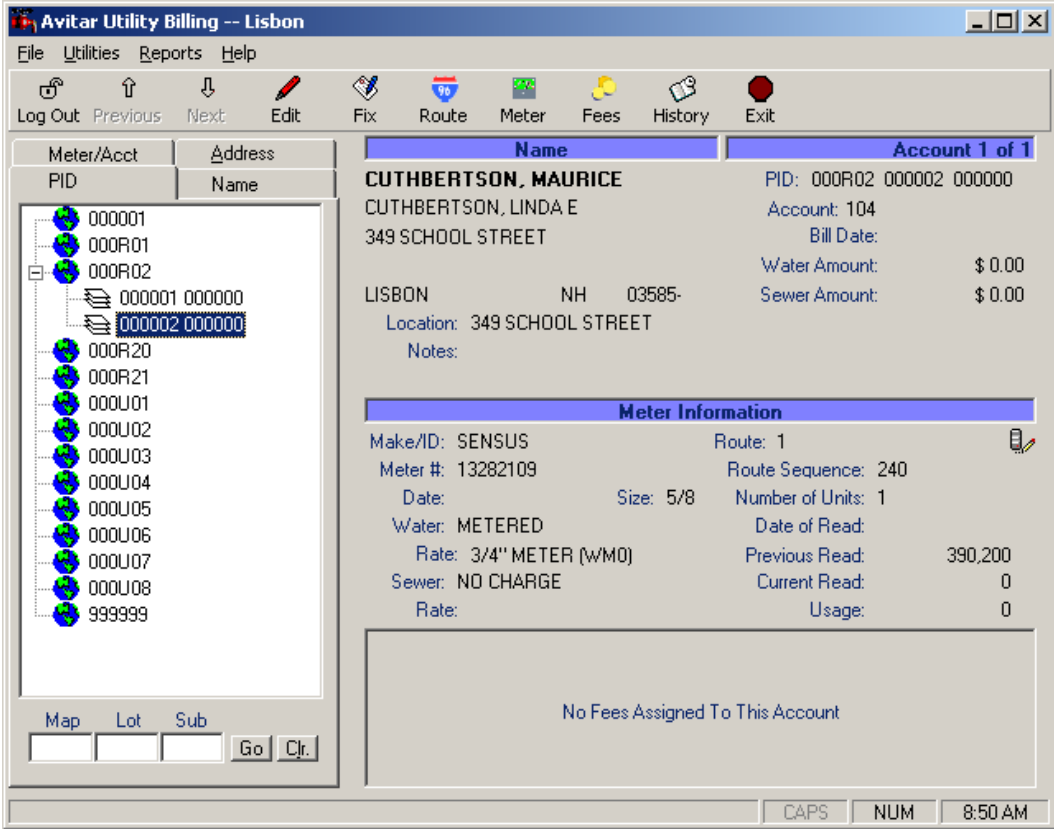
Avitar Utility Billing -- Lisbon

File Utilities Reports Help

Log Out Previous Next Edit Fix Route Meter Fees History Exit

96

Meter/Acct | Address
PID | Name

000001
000R01
000R02
000001 000000
000002 000000
000R20
000R21
000U01
000U02
000U03
000U04
000U05
000U06
000U07
000U08
999999

Map Lot Sub
Go Clr.

Name

Account 1 of 1

CUTHBERTSON, MAURICE
CUTHBERTSON, LINDA E
349 SCHOOL STREET

LISBON NH 03585-

Location: 349 SCHOOL STREET
Notes:

PID: 000R02 000002 000000
Account: 104
Bill Date:
Water Amount: $ 0.00
Sewer Amount: $ 0.00

Meter Information

Make/ID: SENSUS
Meter #: 13282109
Date:
Size: 5/8
Water: METERED
Rate: 3/4" METER (WM0)
Sewer: NO CHARGE
Rate:

Route: 1
Route Sequence: 240
Number of Units: 1
Date of Read:
Previous Read: 390,200
Current Read: 0
Usage: 0

No Fees Assigned To This Account

CAPS NUM 8:50 AM